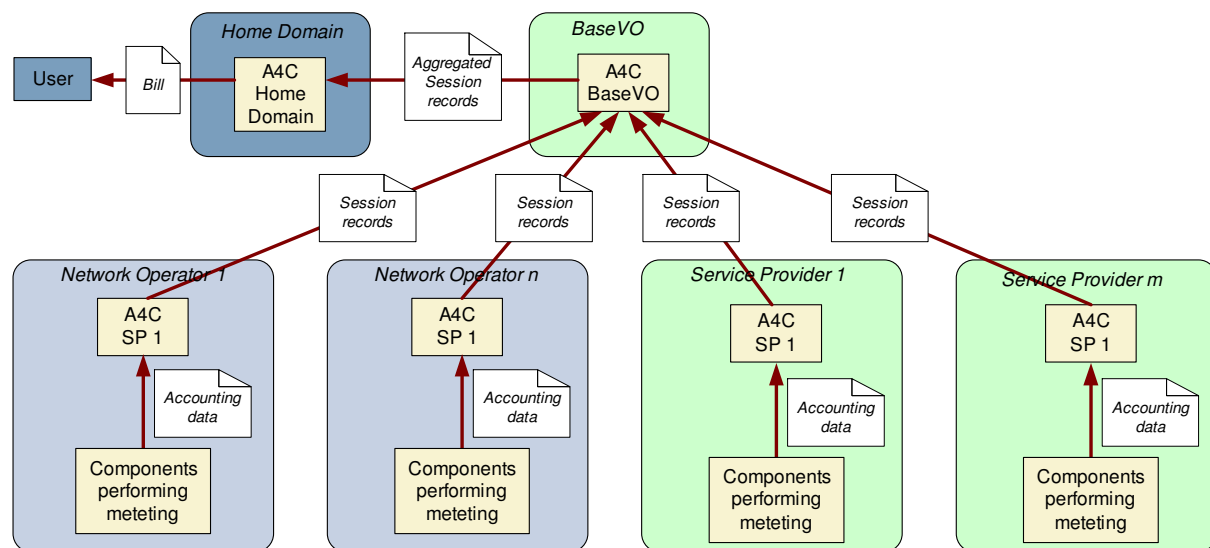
User

Bill

Home Domain

A4C Home Domain

Aggregated Session records

BaseVO

A4C BaseVO

Session records

Session records

Session records

Session records

Network Operator 1

A4C SP 1

Accounting data

Components performing meteting

Network Operator n

A4C SP 1

Accounting data

Components performing meteting

Service Provider 1

A4C SP 1

Accounting data

Components performing meteting

Service Provider m

A4C SP 1

Accounting data

Components performing meteting